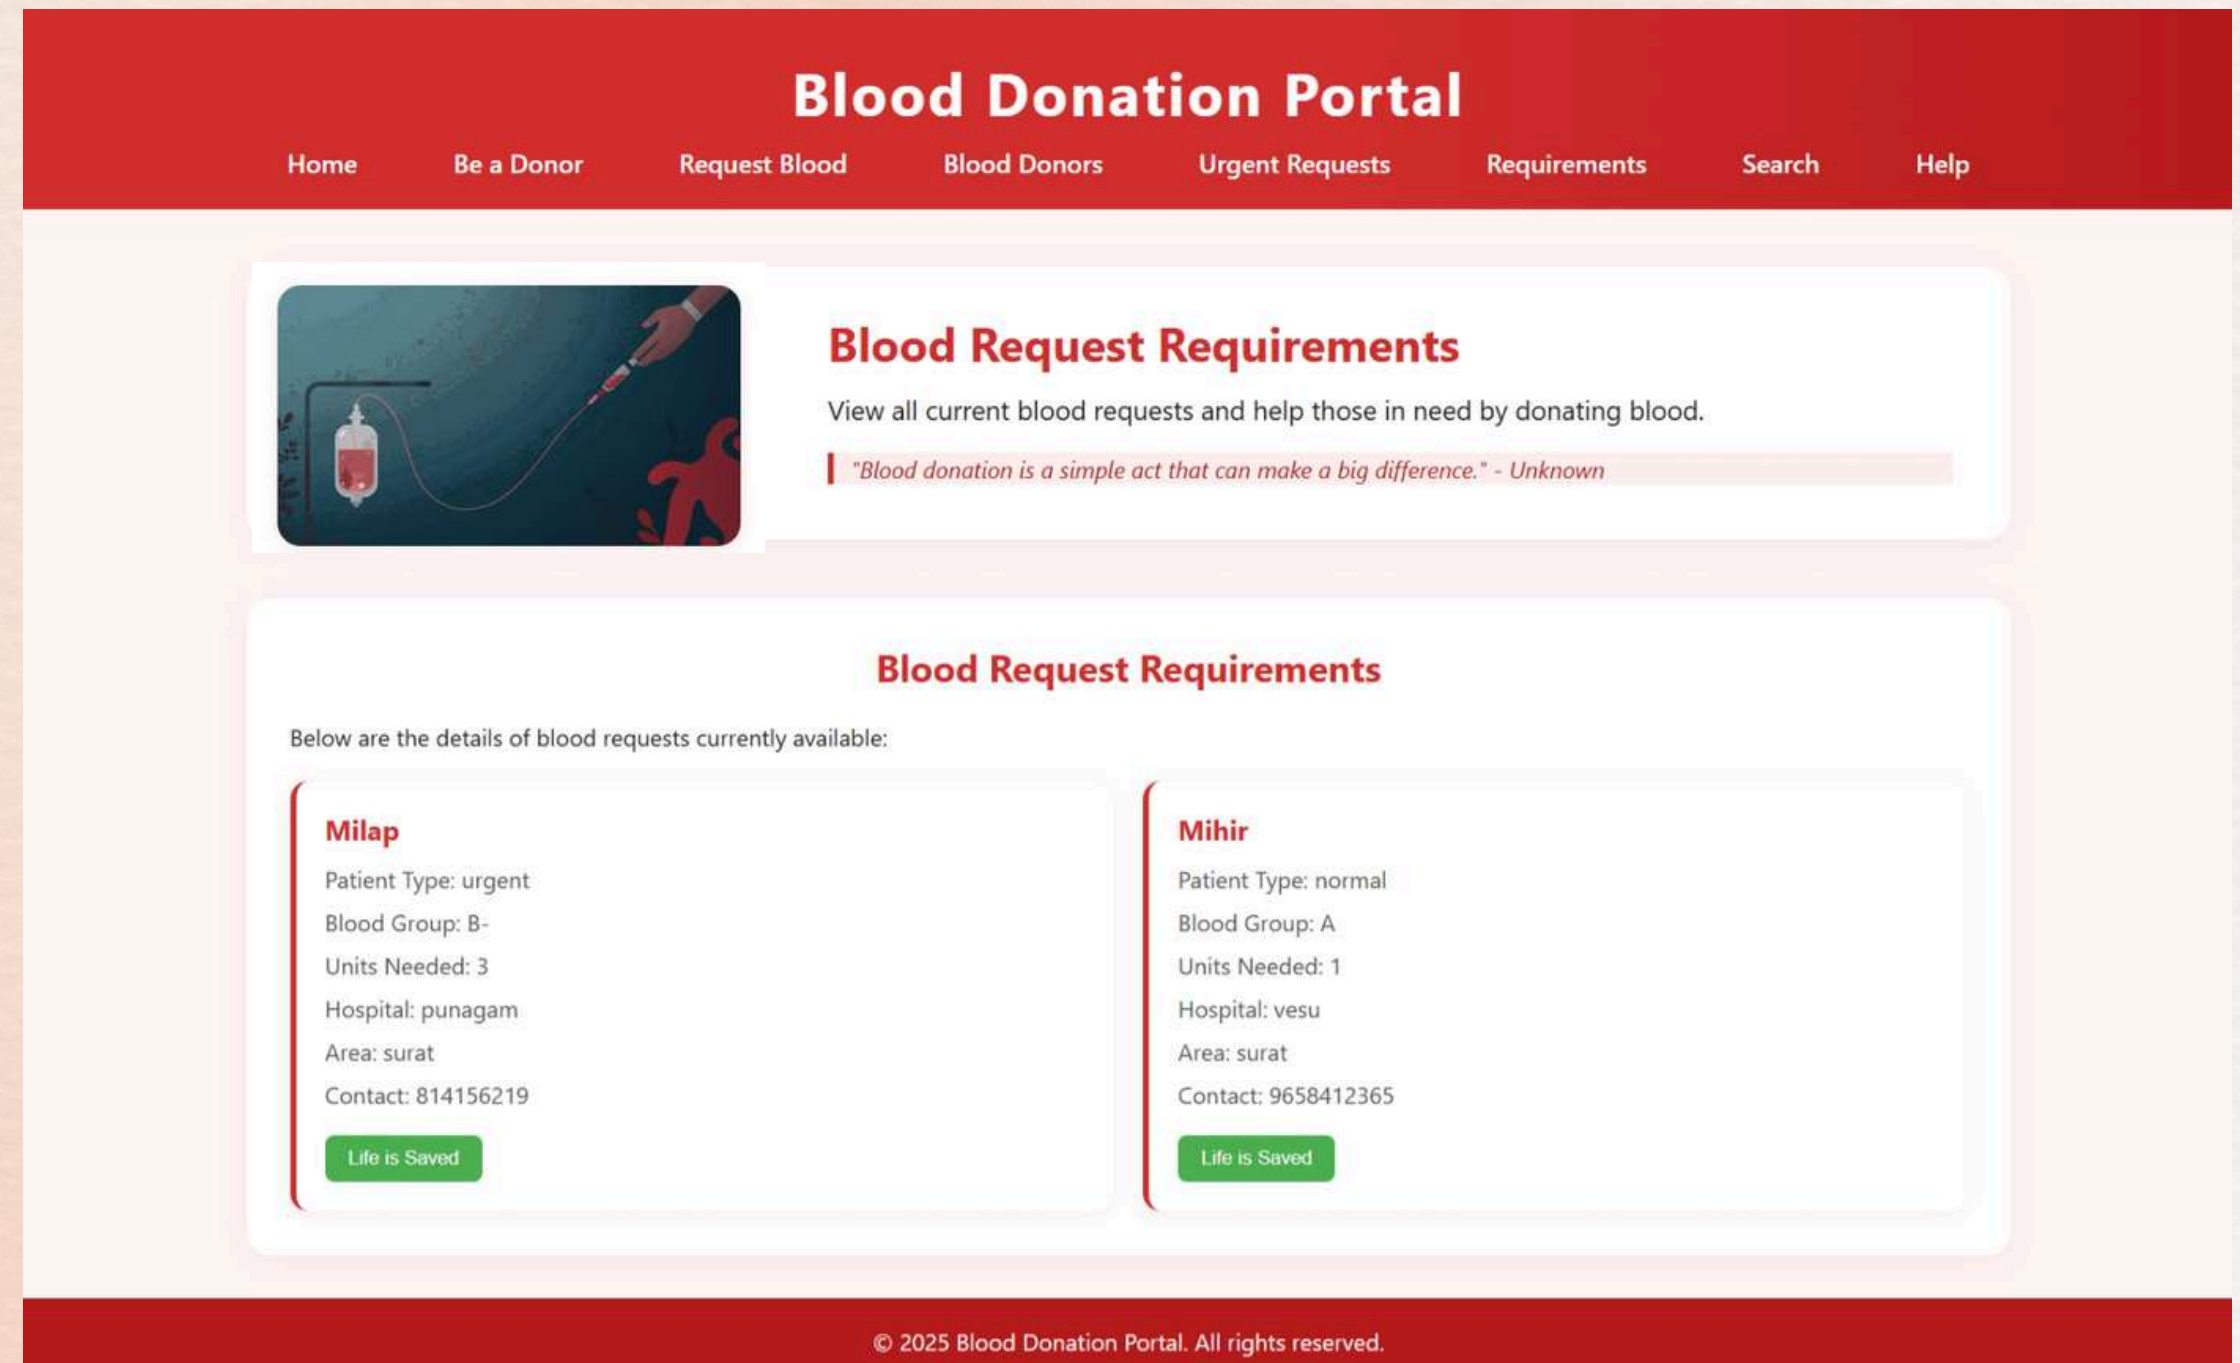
Blood Donation Portal

Home Be a Donor Request Blood Blood Donors Urgent Requests Requirements Search Help

Blood Request Requirements

View all current blood requests and help those in need by donating blood.

"Blood donation is a simple act that can make a big difference." - Unknown

Blood Request Requirements

Below are the details of blood requests currently available:

Milap

Patient Type: urgent

Blood Group: B-

Units Needed: 3

Hospital: punagam

Area: surat

Contact: 814156219

Life is Saved

Mihir

Patient Type: normal

Blood Group: A

Units Needed: 1

Hospital: vesu

Area: surat

Contact: 9658412365

Life is Saved

© 2025 Blood Donation Portal. All rights reserved.